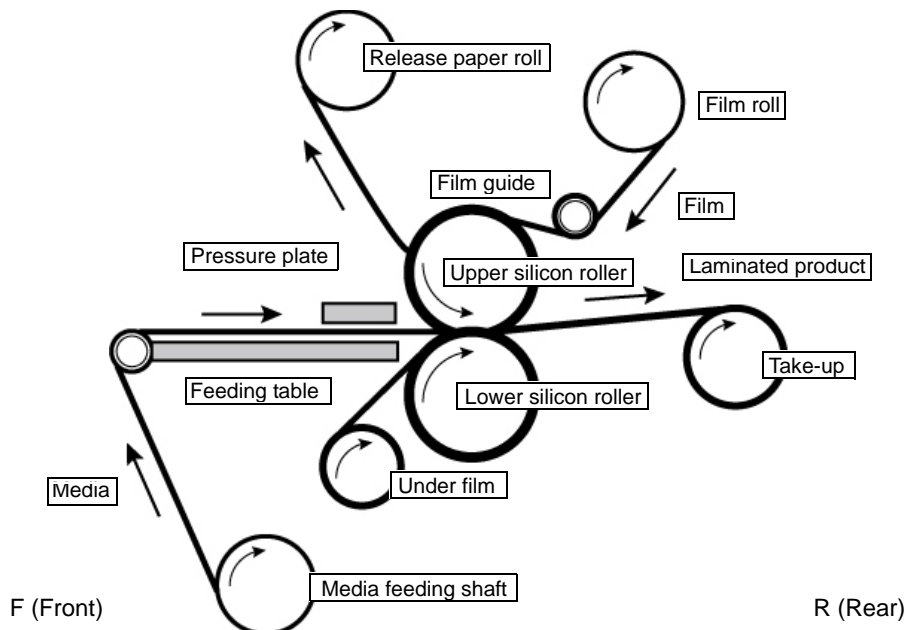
Release paper roll

Film roll

Film guide

Film

Pressure plate

Upper silicon roller

Laminated product

Feeding table

Lower silicon roller

Take-up

Media

Under film

Media feeding shaft

F (Front)

R (Rear)